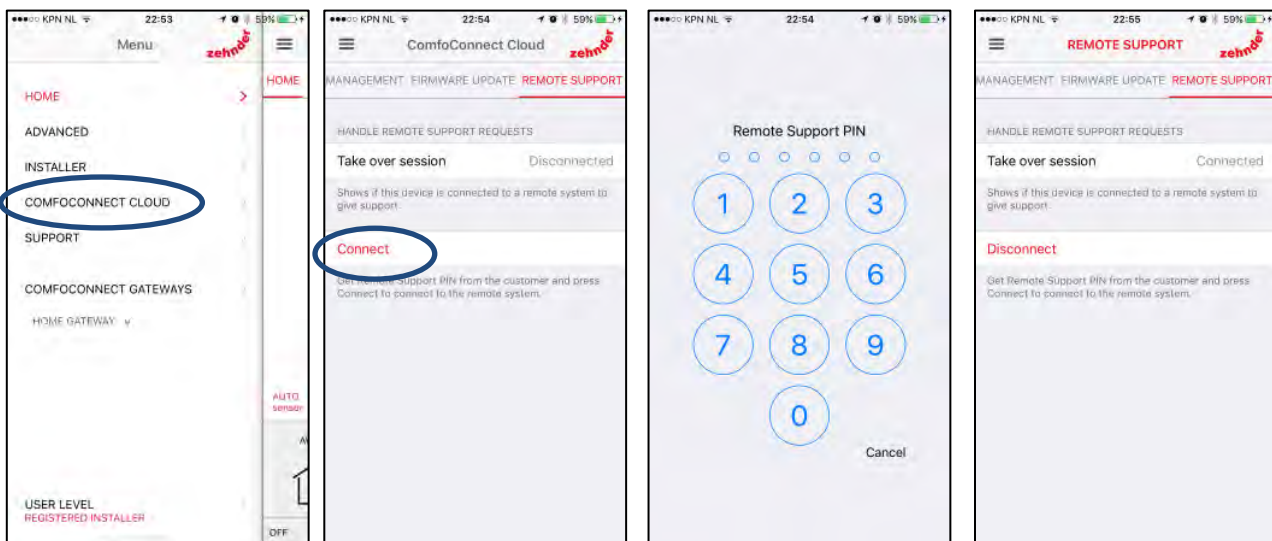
●●●○○ KPN NL 22:53 59%

Menu zehnder

HOME >

ADVANCED

INSTALLER

COMFOCONNECT CLOUD

SUPPORT

COMFOCONNECT GATEWAYS

HOME GATEWAY ∨

USER LEVEL
REGISTERED INSTALLER

HOME

AUTO
sensor

OFF

●●●○○ KPN NL 22:54 59%

ComfoConnect Cloud zehnder

MANAGEMENT FIRMWARE UPDATE REMOTE SUPPORT

HANDLE REMOTE SUPPORT REQUESTS

Take over session Disconnected

Shows if this device is connected to a remote system to give support

Connect

Get Remote Support PIN from the customer and press Connect to connect to the remote system.

●●●○○ KPN NL 22:54 59%

Remote Support PIN

1 2 3
4 5 6
7 8 9
0

Cancel

●●●○○ KPN NL 22:55 59%

REMOTE SUPPORT zehnder

MANAGEMENT FIRMWARE UPDATE REMOTE SUPPORT

HANDLE REMOTE SUPPORT REQUESTS

Take over session Connected

Shows if this device is connected to a remote system to give support

Disconnect

Get Remote Support PIN from the customer and press Connect to connect to the remote system.